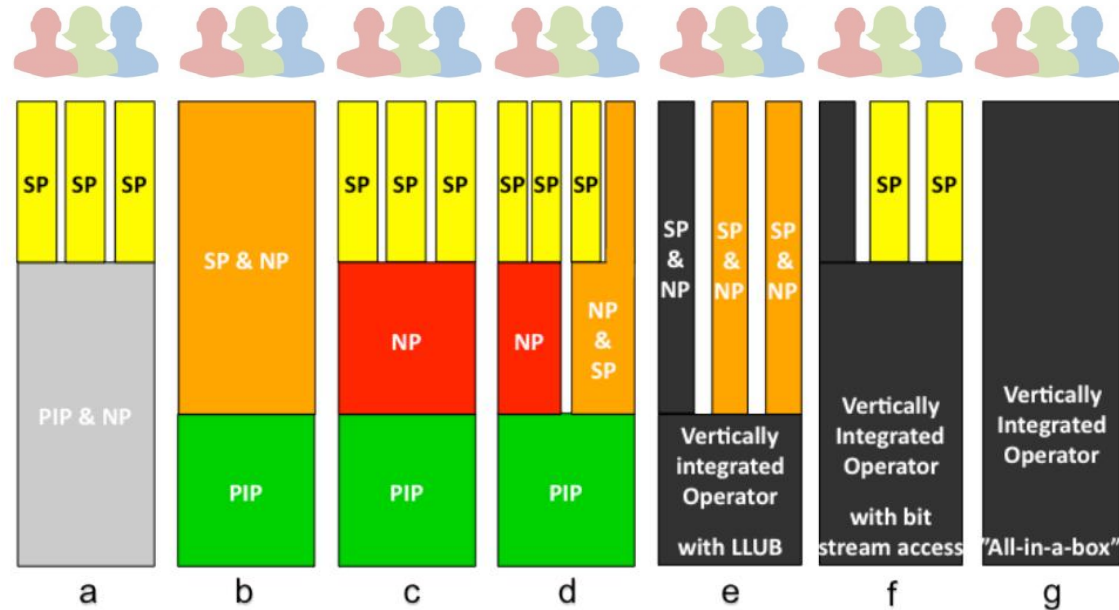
SP SP SP

PIP & NP

a

SP & NP

PIP

b

SP SP SP

NP

PIP

c

SP SP SP

NP

NP & SP

PIP

d

SP & NP

SP & NP

SP & NP

Vertically integrated Operator with LLUB

e

SP SP

Vertically Integrated Operator with bit stream access

f

Vertically Integrated Operator

"All-in-a-box"

g